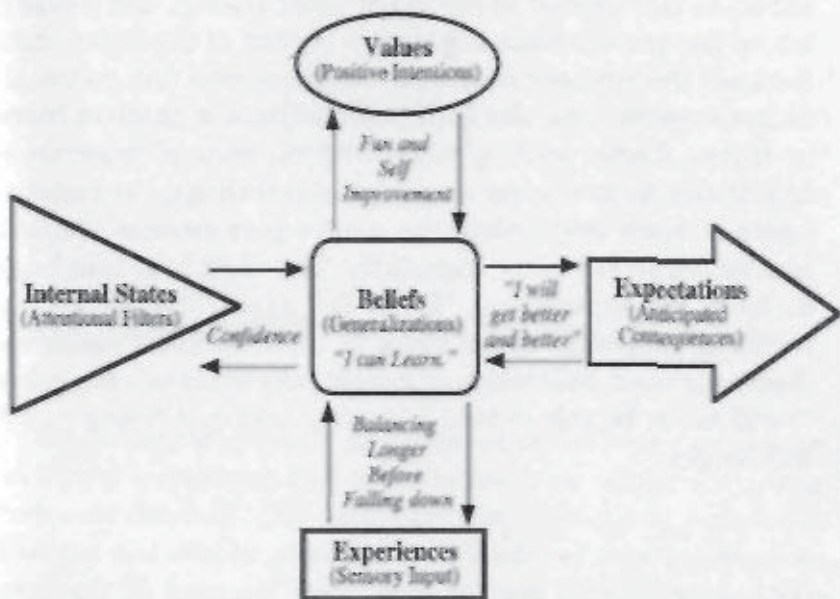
Values
(Positive Intentions)

Fun and Self Improvement

Internal States
(Attentional Filters)

Confidence

Beliefs
(Generalizations)
"I can Learn."

"I will get better and better"

Expectations
(Anticipated Consequences)

Balancing Longer Before Falling down

Experiences
(Sensory Input)